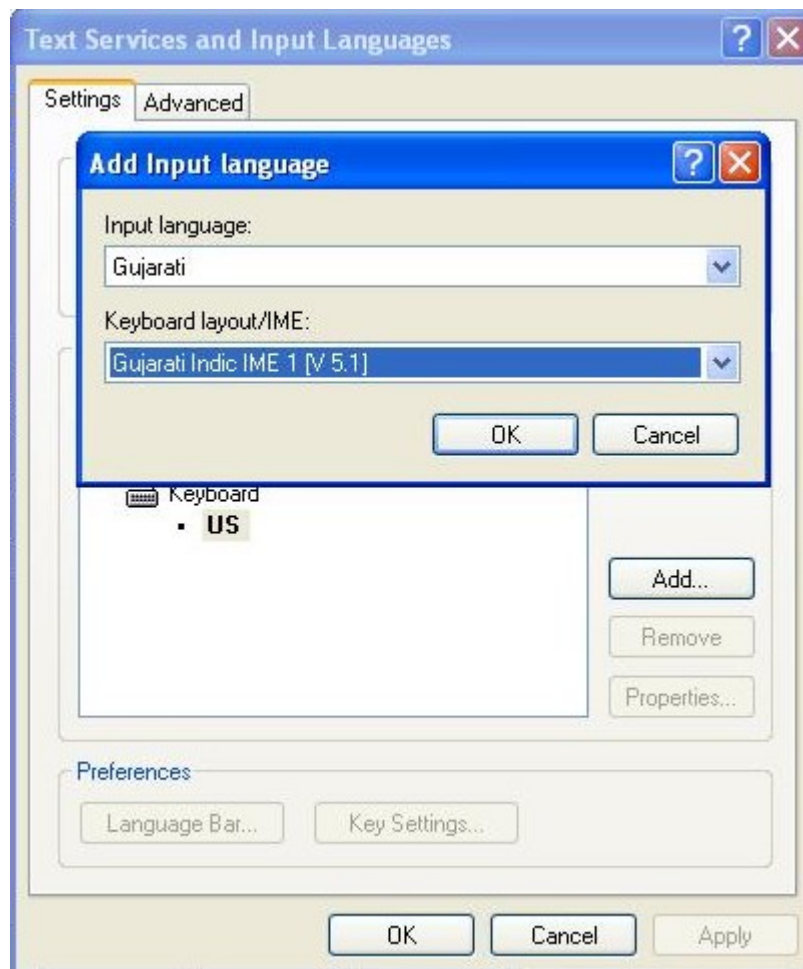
Text Services and Input Languages

Settings Advanced

Add Input language

Input language:

Gujarati

Keyboard layout/IME:

Gujarati Indic IME 1 [V 5.1]

OK Cancel

Keyboard

• US

Add...

Remove

Properties...

Preferences

Language Bar...

Key Settings...

OK Cancel Apply